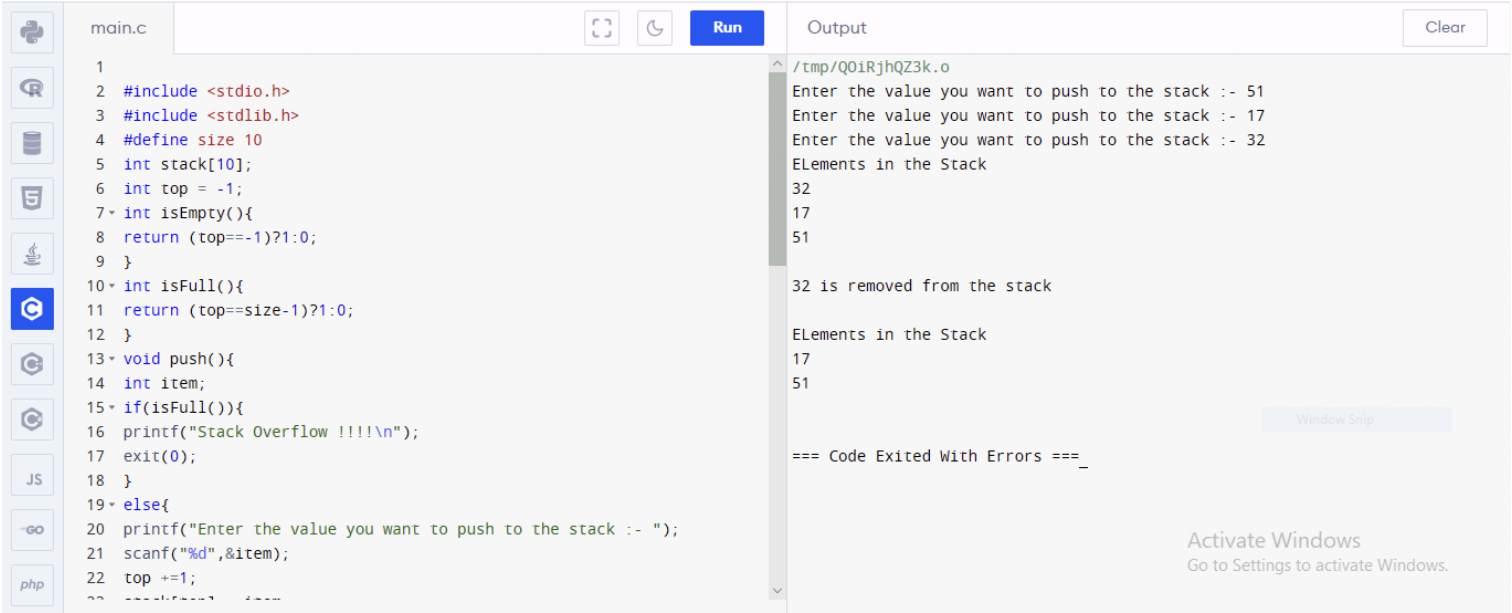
main.c

Run

Output

Clear

1
2 #include <stdio.h>
3 #include <stdlib.h>
4 #define size 10
5 int stack[10];
6 int top = -1;
7 int isEmpty(){
8 return (top==-1)?1:0;
9 }
10 int isFull(){
11 return (top==size-1)?1:0;
12 }
13 void push(){
14 int item;
15 if(isFull()){
16 printf("Stack Overflow !!!!\n");
17 exit(0);
18 }
19 else{
20 printf("Enter the value you want to push to the stack :- ");
21 scanf("%d",&item);
22 top +=1;
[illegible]

/tmp/QOiRjhQZ3k.o
Enter the value you want to push to the stack :- 51
Enter the value you want to push to the stack :- 17
Enter the value you want to push to the stack :- 32
ELements in the Stack
32
17
51

32 is removed from the stack

ELements in the Stack
17
51

Window Snip

=== Code Exited With Errors ===

JS
GO
php

Activate Windows
Go to Settings to activate Windows.